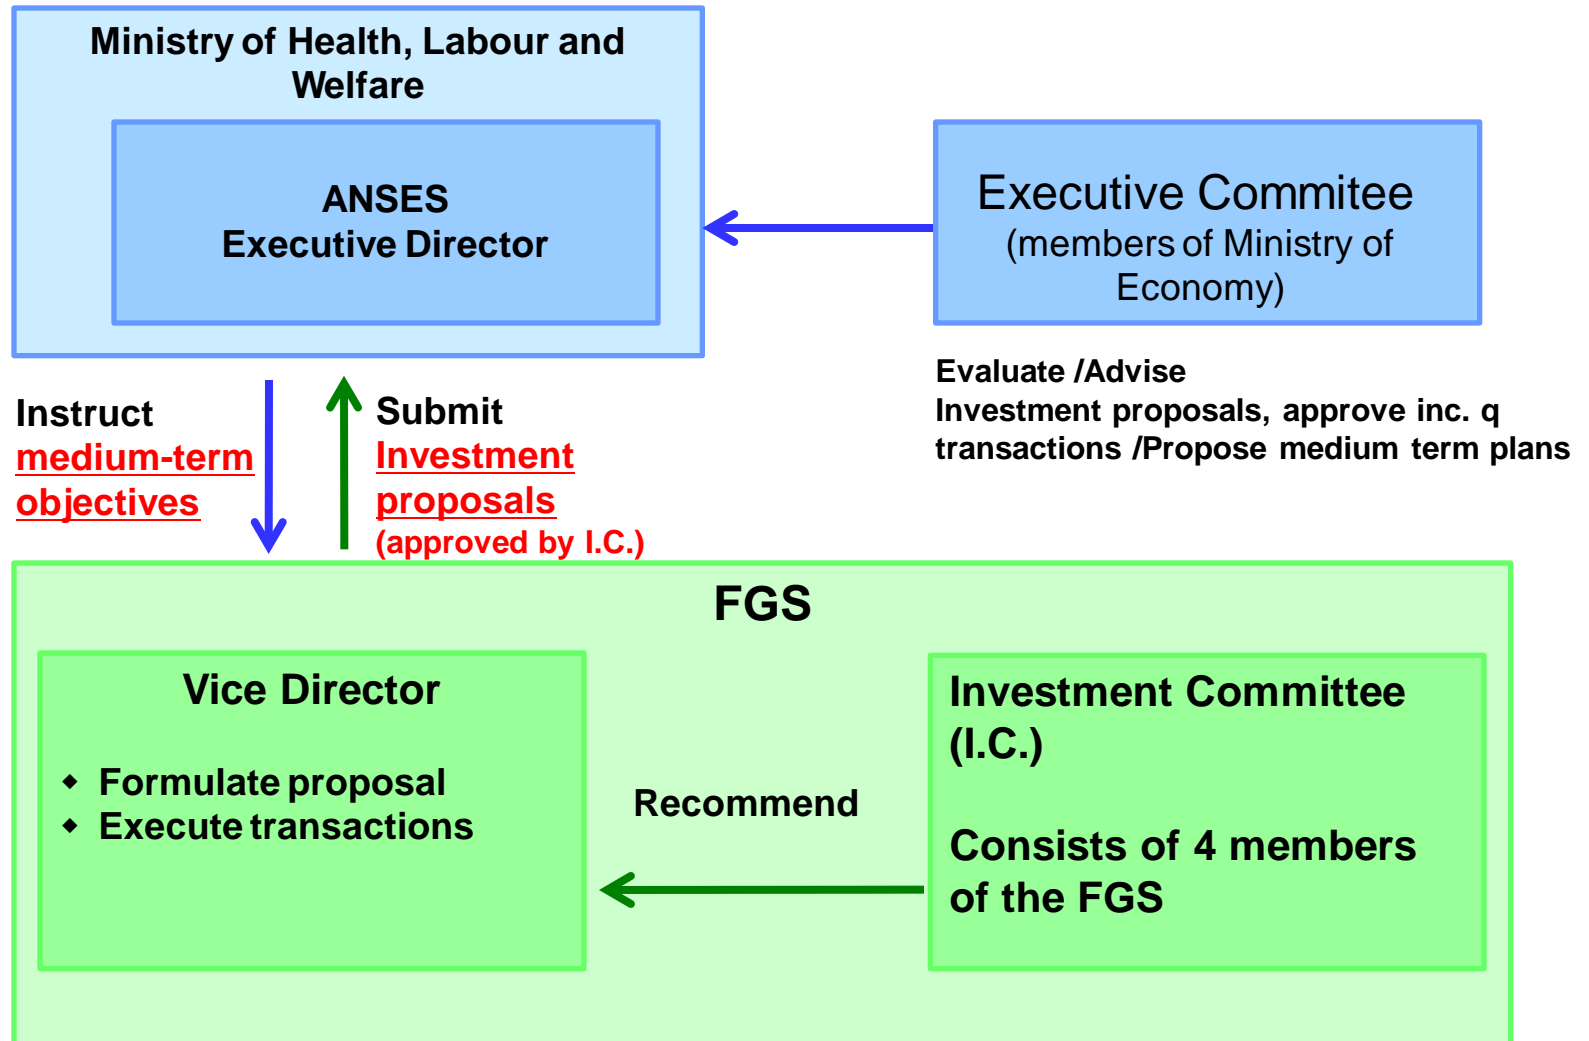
Ministry of Health, Labour and Welfare

ANSES
Executive Director

Executive Commitee
(members of Ministry of Economy)

Evaluate /Advise
Investment proposals, approve inc. q transactions /Propose medium term plans

Instruct
medium-term objectives

Submit
Investment proposals
(approved by I.C.)

FGS

Vice Director

- Formulate proposal
- Execute transactions

Recommend

Investment Committee (I.C.)

Consists of 4 members of the FGS